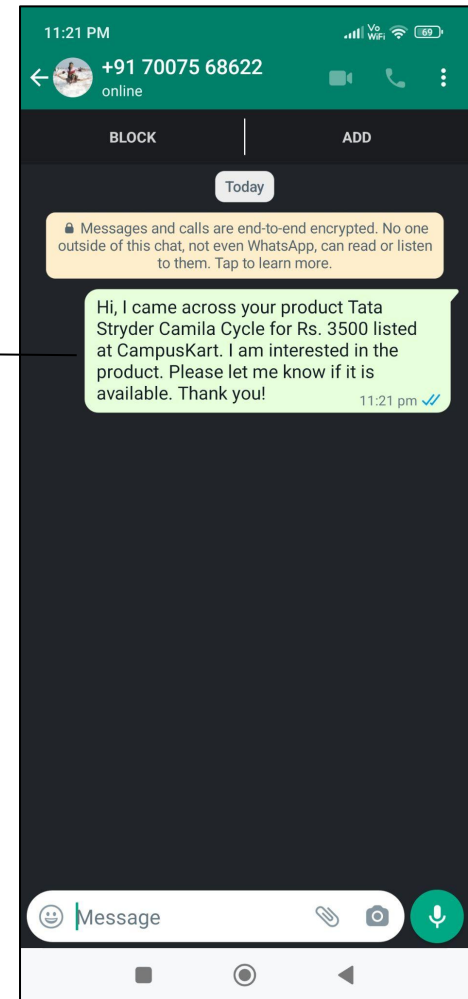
11:21 PM

Vo WiFi 69

+91 70075 68622
online

BLOCK

ADD

Today

Messages and calls are end-to-end encrypted. No one outside of this chat, not even WhatsApp, can read or listen to them. Tap to learn more.

Hi, I came across your product Tata Stryder Camila Cycle for Rs. 3500 listed at CampusKart. I am interested in the product. Please let me know if it is available. Thank you!
11:21 pm

Message